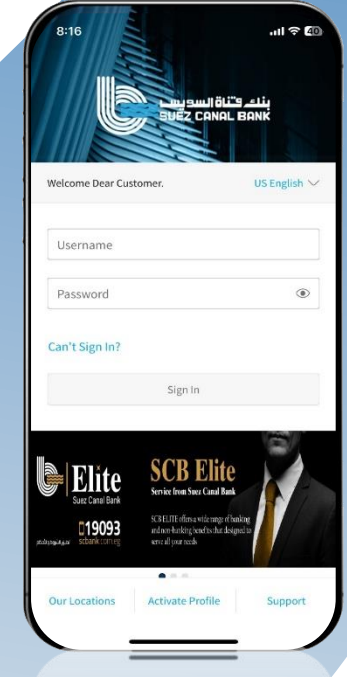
8:16

40

بنك قناة السويس
SUEZ CANAL BANK

Welcome Dear Customer.

US English

Username

Password

Can't Sign In?

Sign In

Elite
Suez Canal Bank

19093
scbank.com.eg

SCB Elite
Service from Suez Canal Bank

SCB ELITE offers a wide range of banking and non-banking services that designed to serve all your needs

Our Locations

Activate Profile

Support